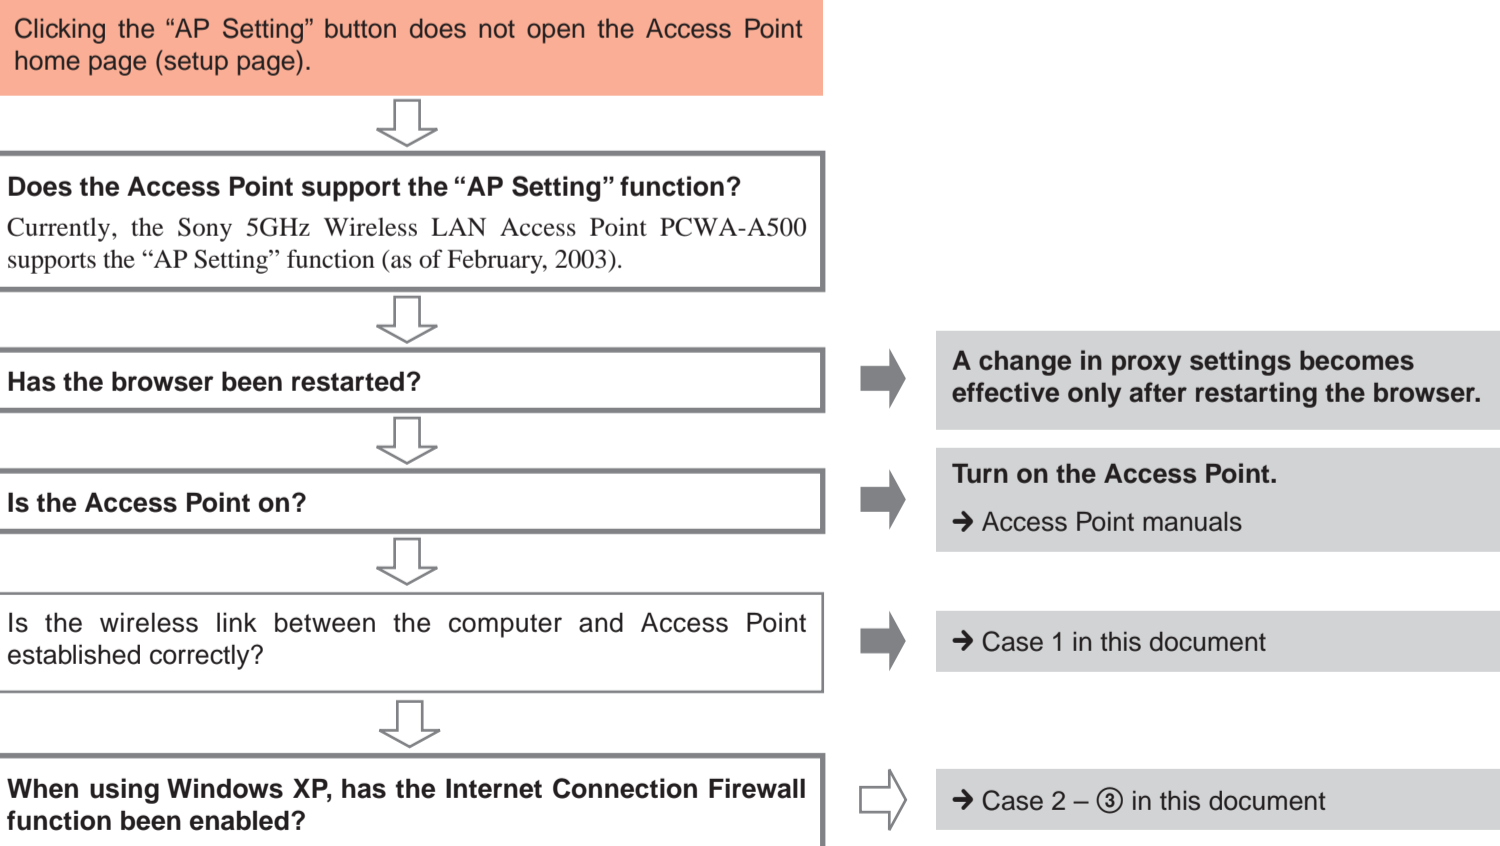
Clicking the “AP Setting” button does not open the Access Point home page (setup page).

Does the Access Point support the “AP Setting” function?
Currently, the Sony 5GHz Wireless LAN Access Point PCWA-A500 supports the “AP Setting” function (as of February, 2003).

Has the browser been restarted?

A change in proxy settings becomes effective only after restarting the browser.

Is the Access Point on?

Turn on the Access Point.
→ Access Point manuals

Is the wireless link between the computer and Access Point established correctly?

→ Case 1 in this document

When using Windows XP, has the Internet Connection Firewall function been enabled?

→ Case 2 – ③ in this document